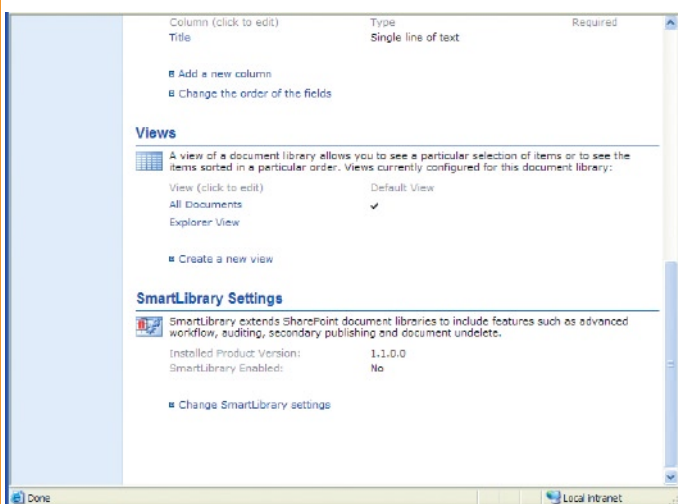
| Column (click to edit) | Type | Required |
|---|---|---|
| Title | Single line of text | |

Add a new column

Change the order of the fields

Views

A view of a document library allows you to see a particular selection of items or to see the items sorted in a particular order. Views currently configured for this document library:

| View (click to edit) | Default View |
|---|---|
| All Documents | ✔ |
| Explorer View | |

Create a new view

SmartLibrary Settings

SmartLibrary extends SharePoint document libraries to include features such as advanced workflow, auditing, secondary publishing and document undelete.

| Installed Product Version: | 1.1.0.0 |
|---|---|
| SmartLibrary Enabled: | No |

Change SmartLibrary settings

Done

Local intranet